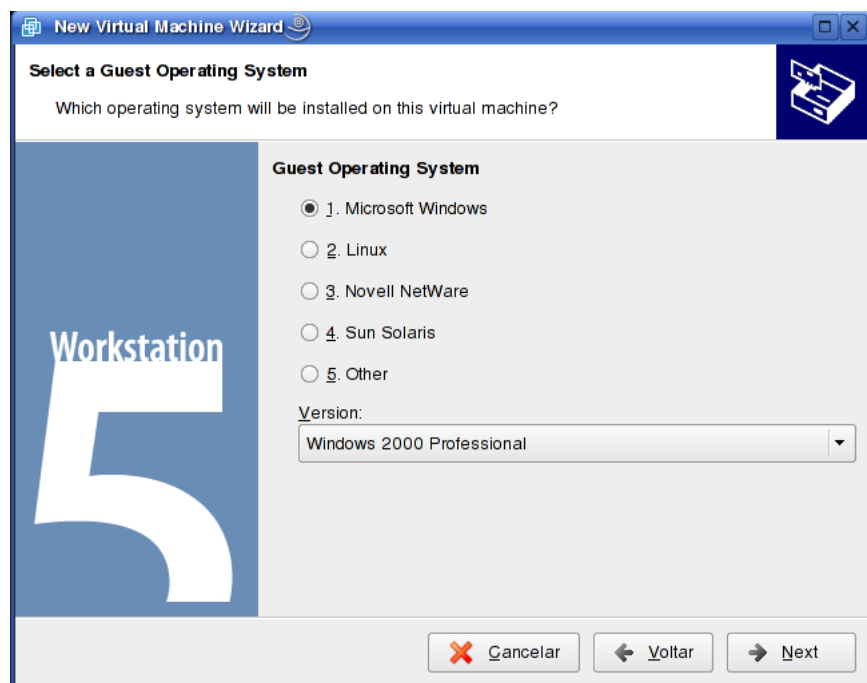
New Virtual Machine Wizard

Select a Guest Operating System

Which operating system will be installed on this virtual machine?

Workstation 5

Guest Operating System

1. Microsoft Windows

2. Linux

3. Novell NetWare

4. Sun Solaris

5. Other

Version:

Windows 2000 Professional

Cancelar

Voltar

Next